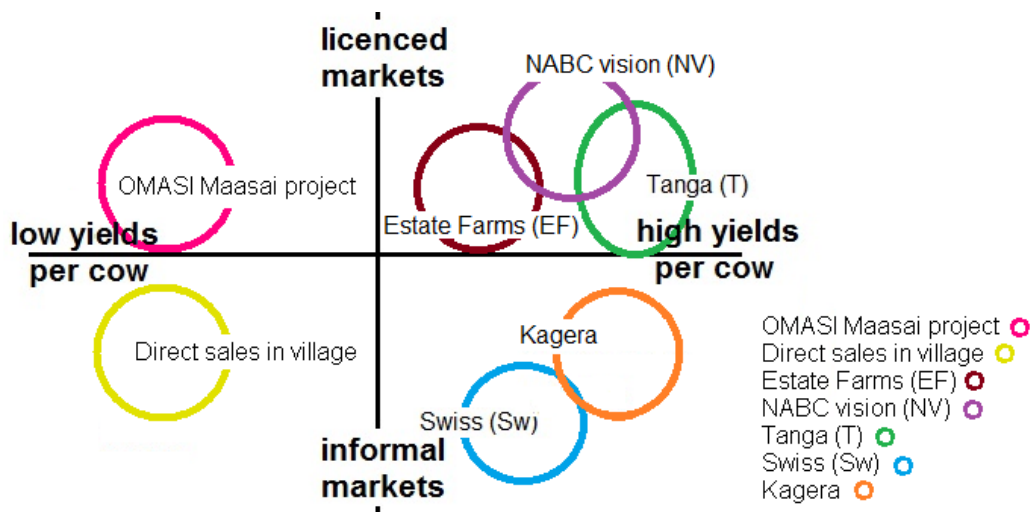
licenced markets

NABC vision (NV)

OMASI Maasai project

Tanga (T)

Estate Farms (EF)

low yields per cow

high yields per cow

Kagera

Direct sales in village

Swiss (Sw)

informal markets

OMASI Maasai project
Direct sales in village
Estate Farms (EF)
NABC vision (NV)
Tanga (T)
Swiss (Sw)
Kagera